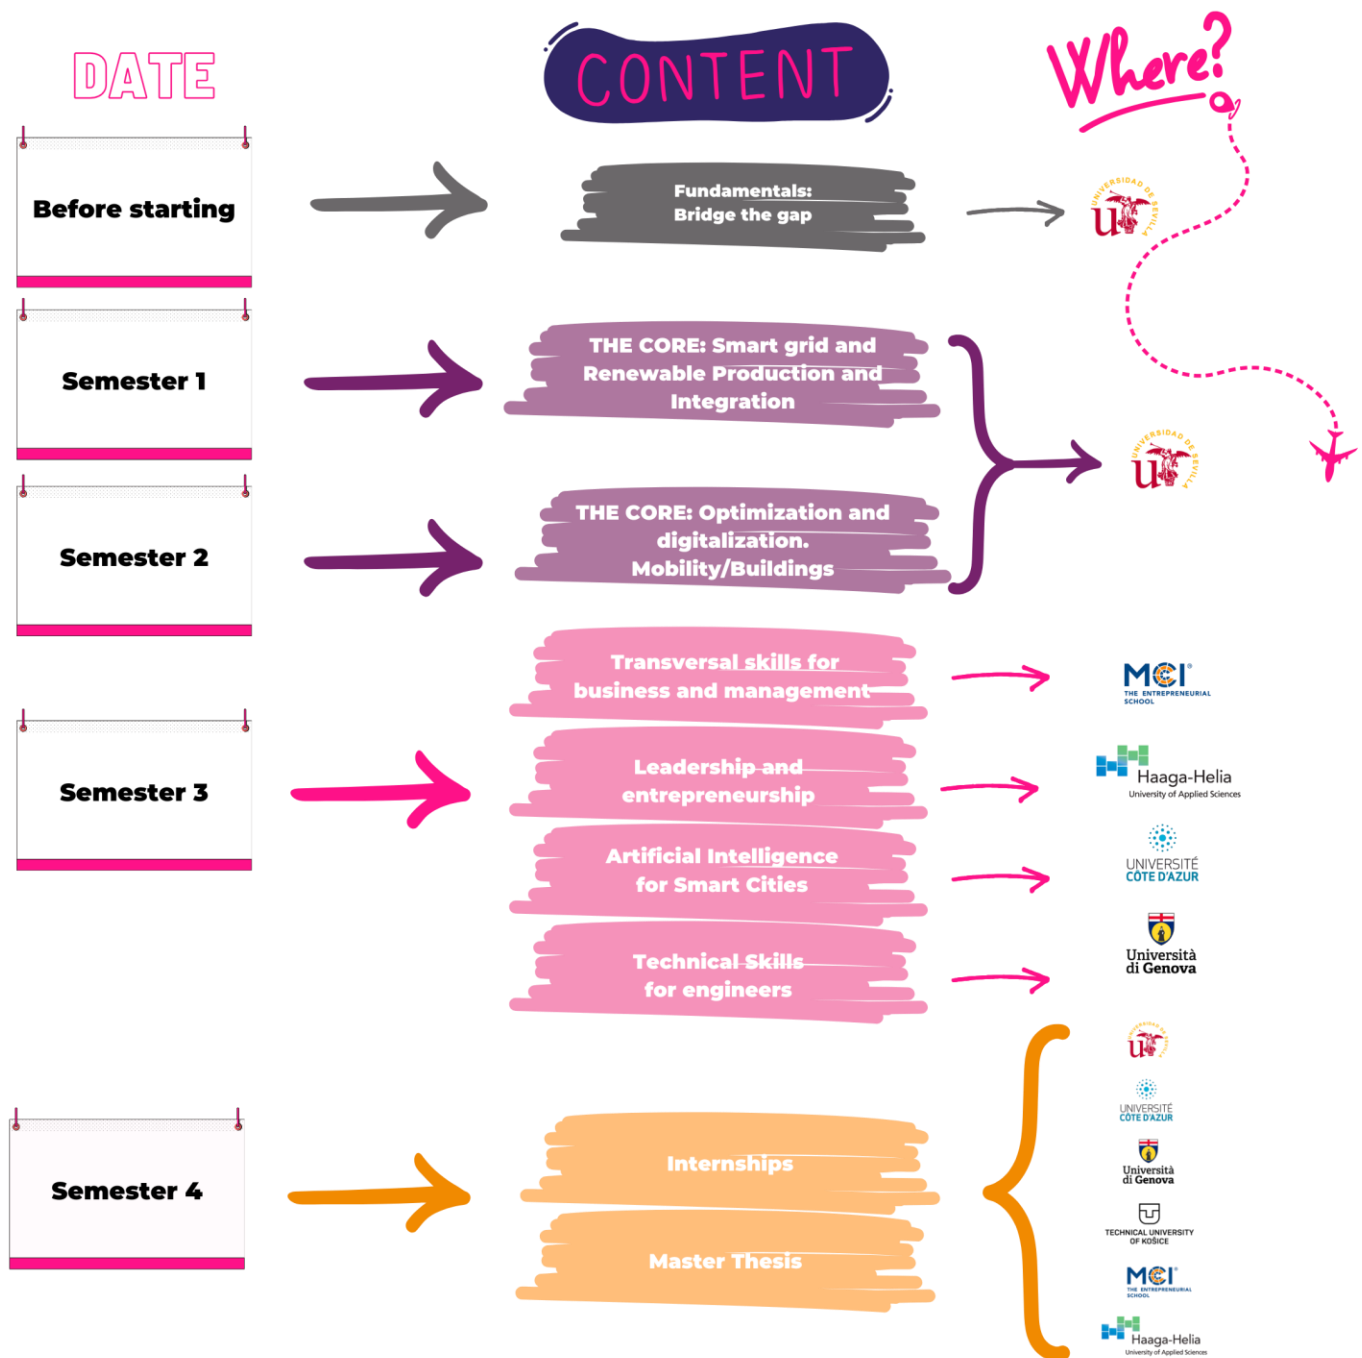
DATE

CONTENT

Where?

Before starting

Fundamentals: Bridge the gap

UNIVERSIDAD DE SEVILLA

Semester 1

THE CORE: Smart grid and Renewable Production and Integration

Semester 2

THE CORE: Optimization and digitalization. Mobility/Buildings

UNIVERSIDAD DE SEVILLA

Transversal skills for business and management

MCI THE ENTREPRENEURIAL SCHOOL

Semester 3

Leadership and entrepreneurship

Haaga-Helia University of Applied Sciences

Artificial Intelligence for Smart Cities

UNIVERSITÉ CÔTE D'AZUR

Technical Skills for engineers

Università di Genova

UNIVERSIDAD DE SEVILLA

UNIVERSITÉ CÔTE D'AZUR

Semester 4

Internships

Università di Genova

TECHNICAL UNIVERSITY OF KOŠICE

Master Thesis

MCI THE ENTREPRENEURIAL SCHOOL

Haaga-Helia University of Applied Sciences